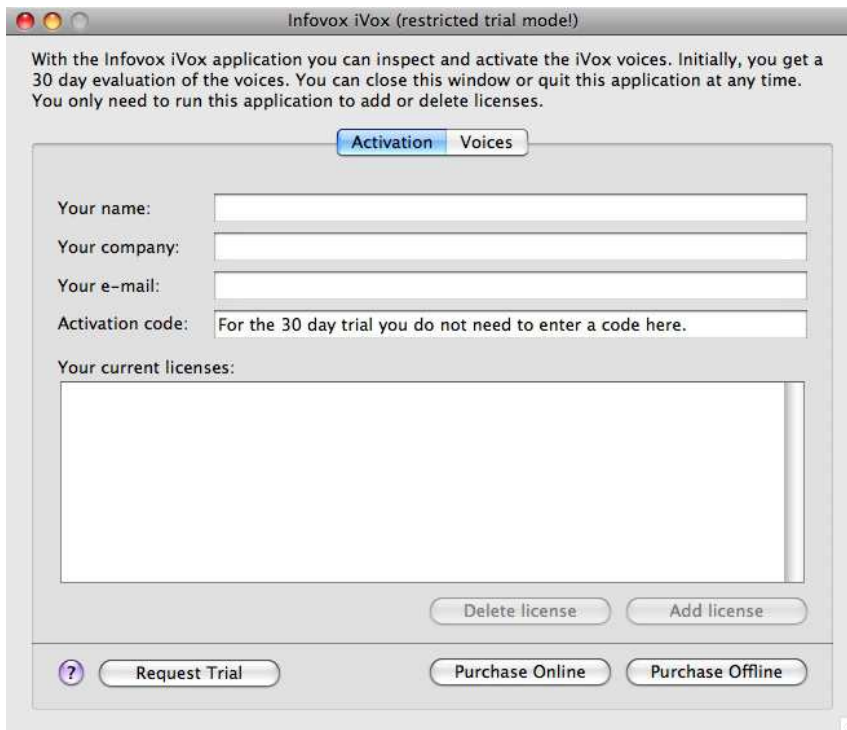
Infovox iVox (restricted trial mode!)

With the Infovox iVox application you can inspect and activate the iVox voices. Initially, you get a 30 day evaluation of the voices. You can close this window or quit this application at any time. You only need to run this application to add or delete licenses.

Activation Voices

Your name:

Your company:

Your e-mail:

Activation code: For the 30 day trial you do not need to enter a code here.

Your current licenses:

Delete license Add license

? Request Trial Purchase Online Purchase Offline